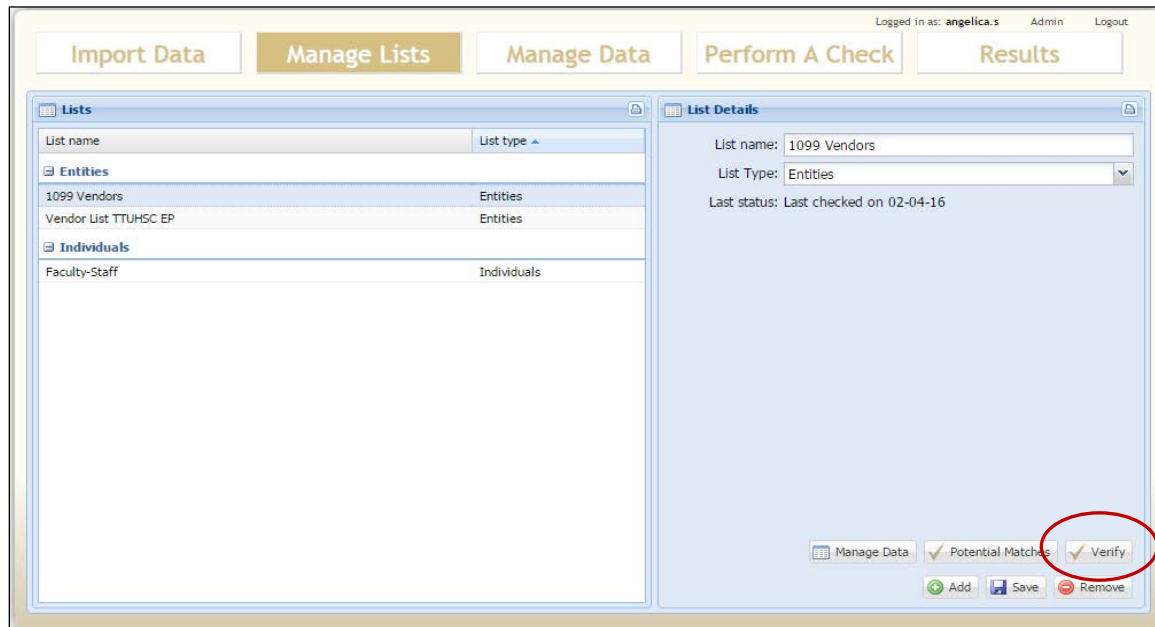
Logged in as: angelica.s Admin Logout

Import Data
Manage Lists
Manage Data
Perform A Check
Results

Lists

| List name | List type ▲ |
|---|---|
| ⊟ Entities | |
| 1099 Vendors | Entities |
| Vendor List TTUHSC EP | Entities |
| ⊟ Individuals | |
| Faculty-Staff | Individuals |

List Details

List name: 1099 Vendors
List Type: Entities
Last status: Last checked on 02-04-16

Manage Data
Potential Matches
Verify
Add
Save
Remove